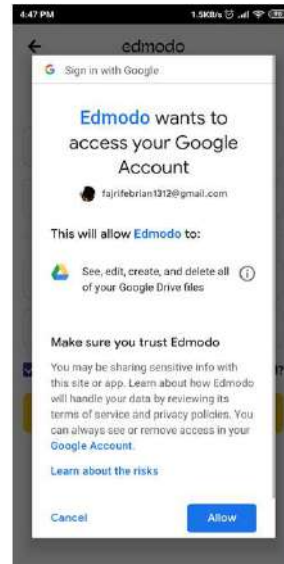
4:47 PM

1.5KB/s

edmodo

G Sign in with Google

Edmodo wants to access your Google Account

fajrifebrian1312@gmail.com

This will allow Edmodo to:

See, edit, create, and delete all of your Google Drive files

Make sure you trust Edmodo

You may be sharing sensitive info with this site or app. Learn about how Edmodo will handle your data by reviewing its terms of service and privacy policies. You can always see or remove access in your Google Account.

Learn about the risks

Cancel

Allow